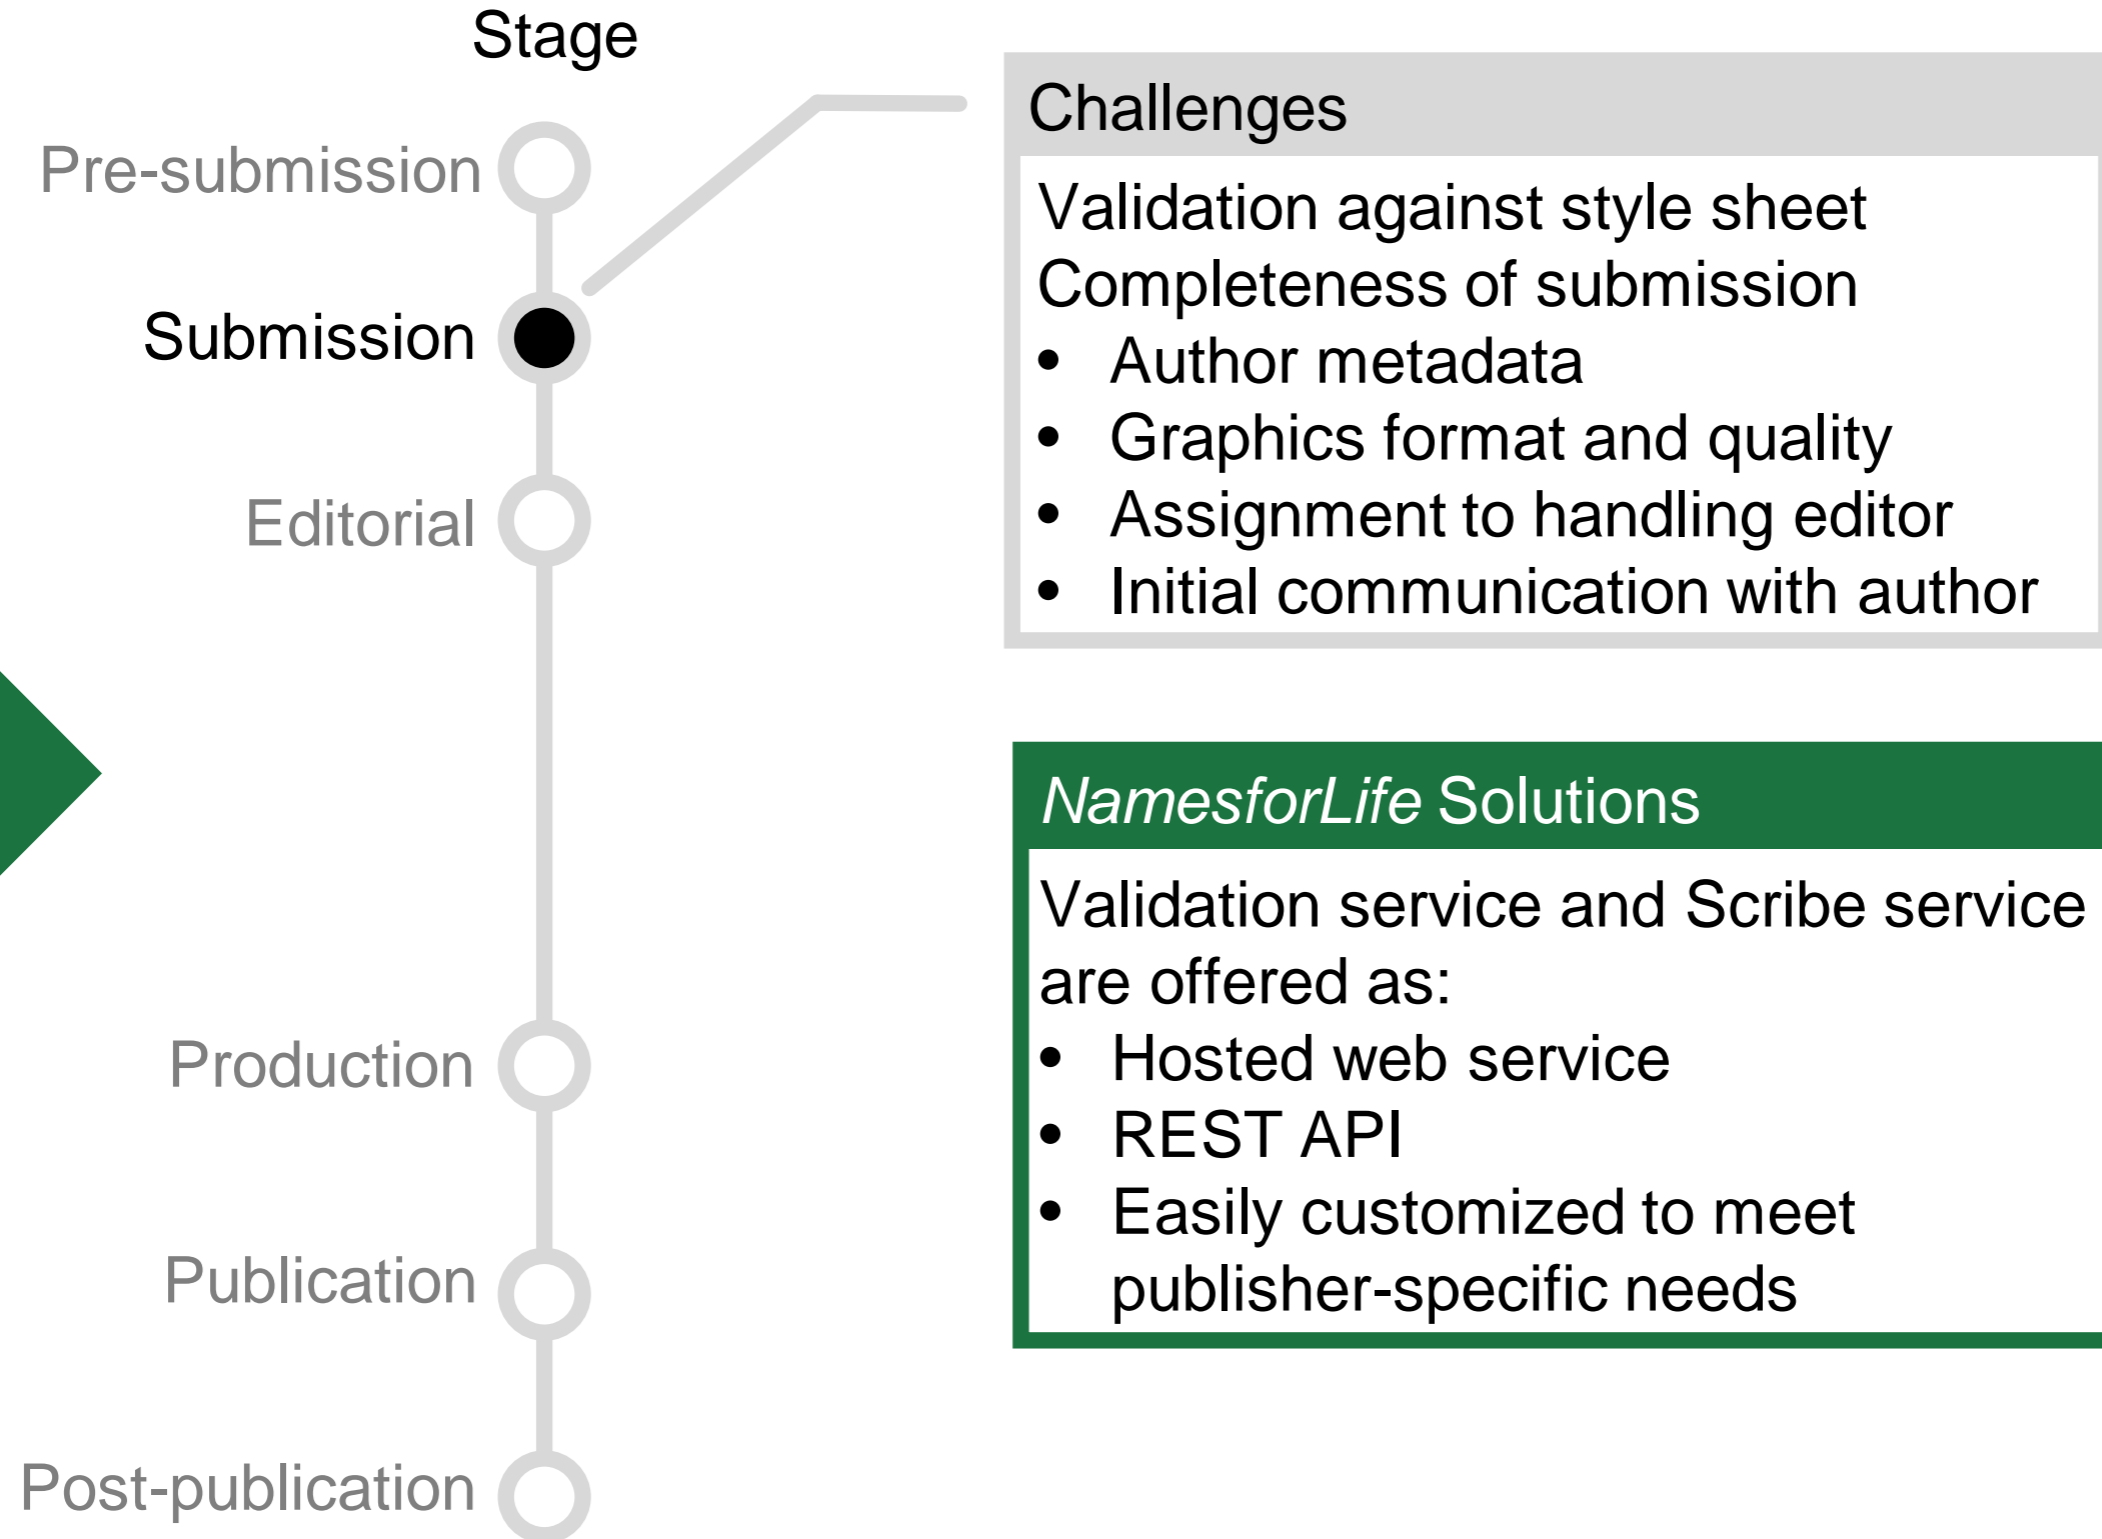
Stage

Pre-submission

Submission

Editorial

Production

Publication

Post-publication

Challenges

Validation against style sheet
Completeness of submission
- Author metadata
- Graphics format and quality
- Assignment to handling editor
- Initial communication with author

*NamesforLife* Solutions

Validation service and Scribe service are offered as:
- Hosted web service
- REST API
- Easily customized to meet publisher-specific needs